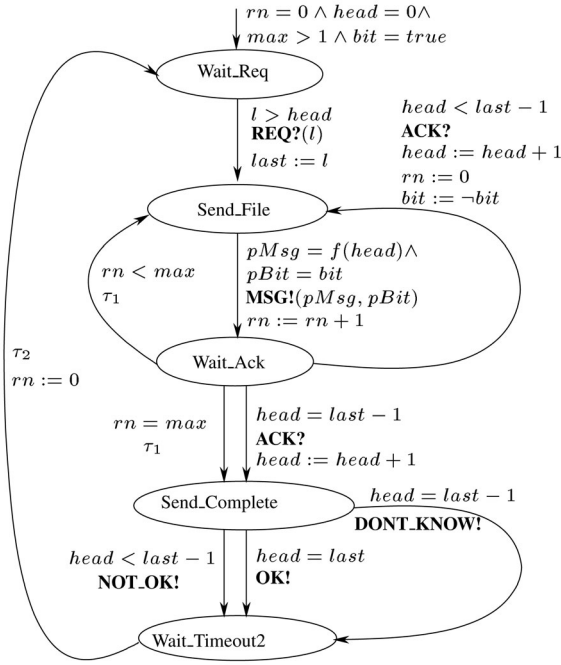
$rn = 0 \wedge head = 0 \wedge$
$max > 1 \wedge bit = true$

Wait_Req

$l > head$
**REQ?**$(l)$
$last := l$

$head < last - 1$
**ACK?**
$head := head + 1$
$rn := 0$
$bit := \neg bit$

Send_File

$rn < max$
$\tau_1$

$pMsg = f(head) \wedge$
$pBit = bit$
**MSG!**$(pMsg, pBit)$
$rn := rn + 1$

$\tau_2$
$rn := 0$

Wait_Ack

$rn = max$
$\tau_1$

$head = last - 1$
**ACK?**
$head := head + 1$

Send_Complete

$head = last - 1$
**DONT_KNOW!**

$head < last - 1$
**NOT_OK!**

$head = last$
**OK!**

Wait_Timeout2